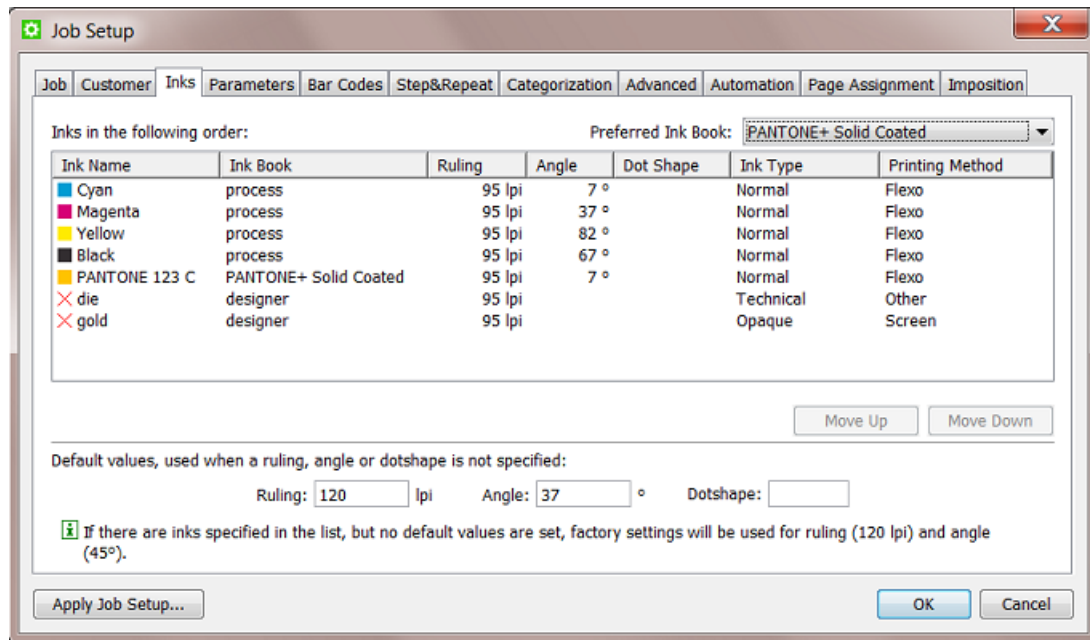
Job Setup

Job | Customer | Inks | Parameters | Bar Codes | Step&Repeat | Categorization | Advanced | Automation | Page Assignment | Imposition

Inks in the following order:

Preferred Ink Book: PANTONE+ Solid Coated

| Ink Name | Ink Book | Ruling | Angle | Dot Shape | Ink Type | Printing Method |
|---|---|---|---|---|---|---|
| Cyan | process | 95 lpi | 7 ° | | Normal | Flexo |
| Magenta | process | 95 lpi | 37 ° | | Normal | Flexo |
| Yellow | process | 95 lpi | 82 ° | | Normal | Flexo |
| Black | process | 95 lpi | 67 ° | | Normal | Flexo |
| PANTONE 123 C | PANTONE+ Solid Coated | 95 lpi | 7 ° | | Normal | Flexo |
| die | designer | 95 lpi | | | Technical | Other |
| gold | designer | 95 lpi | | | Opaque | Screen |

Move Up | Move Down

Default values, used when a ruling, angle or dotshape is not specified:

Ruling: 120 lpi Angle: 37 ° Dotshape:

If there are inks specified in the list, but no default values are set, factory settings will be used for ruling (120 lpi) and angle (45°).

Apply Job Setup...

OK | Cancel